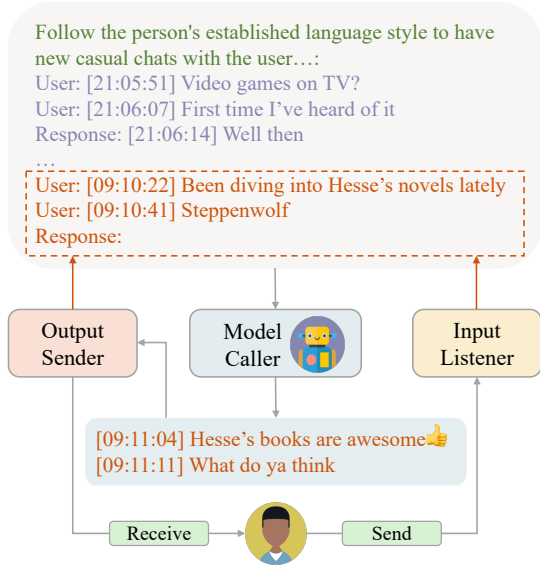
Follow the person's established language style to have new casual chats with the user…:
User: [21:05:51] Video games on TV?
User: [21:06:07] First time I've heard of it
Response: [21:06:14] Well then
…
User: [09:10:22] Been diving into Hesse's novels lately
User: [09:10:41] Steppenwolf
Response:

Output Sender

Model Caller

Input Listener

[09:11:04] Hesse's books are awesome👍
[09:11:11] What do ya think

Receive

Send